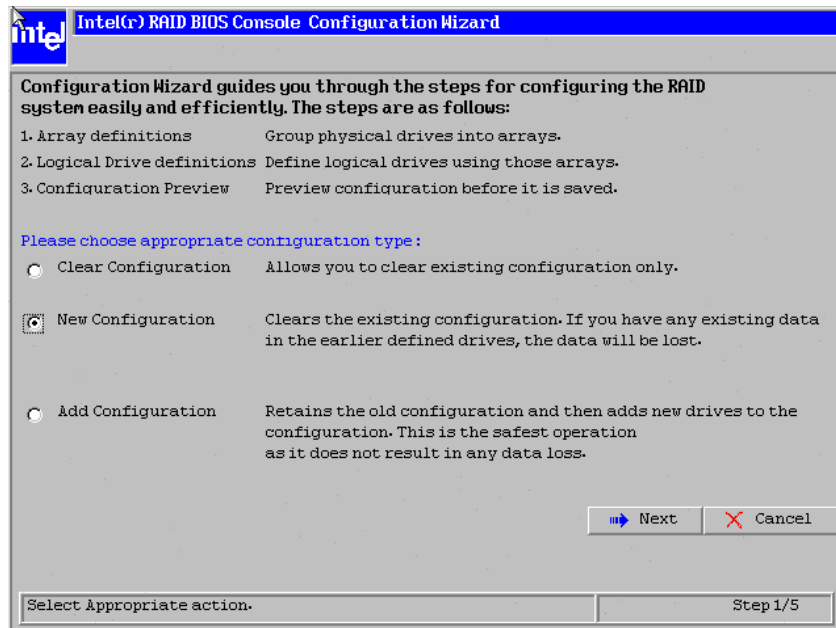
intel Intel(r) RAID BIOS Console Configuration Wizard

Configuration Wizard guides you through the steps for configuring the RAID system easily and efficiently. The steps are as follows:

1. Array definitions Group physical drives into arrays.
2. Logical Drive definitions Define logical drives using those arrays.
3. Configuration Preview Preview configuration before it is saved.

Please choose appropriate configuration type:

Clear Configuration Allows you to clear existing configuration only.

New Configuration Clears the existing configuration. If you have any existing data in the earlier defined drives, the data will be lost.

Add Configuration Retains the old configuration and then adds new drives to the configuration. This is the safest operation as it does not result in any data loss.

Next Cancel

Select Appropriate action. Step 1/5